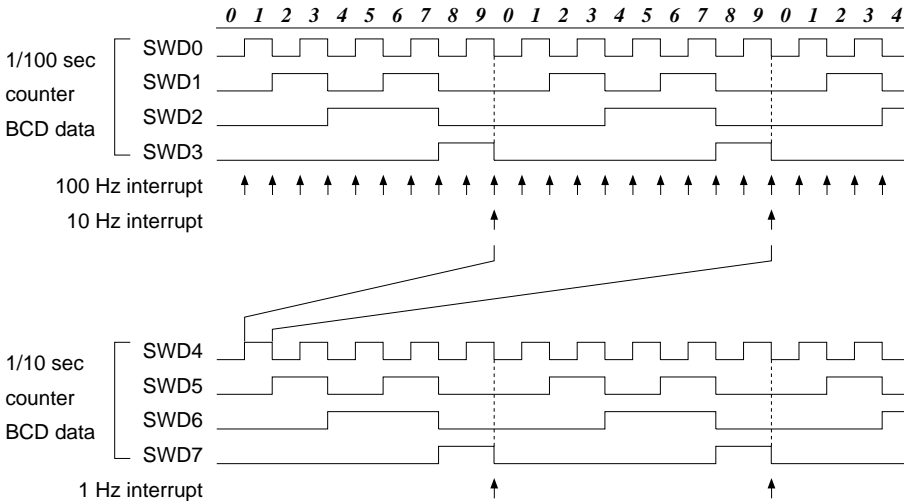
0 1 2 3 4 5 6 7 8 9 0 1 2 3 4 5 6 7 8 9 0 1 2 3 4

1/100 sec counter BCD data

SWD0

SWD1

SWD2

SWD3

100 Hz interrupt

10 Hz interrupt

1/10 sec counter BCD data

SWD4

SWD5

SWD6

SWD7

1 Hz interrupt